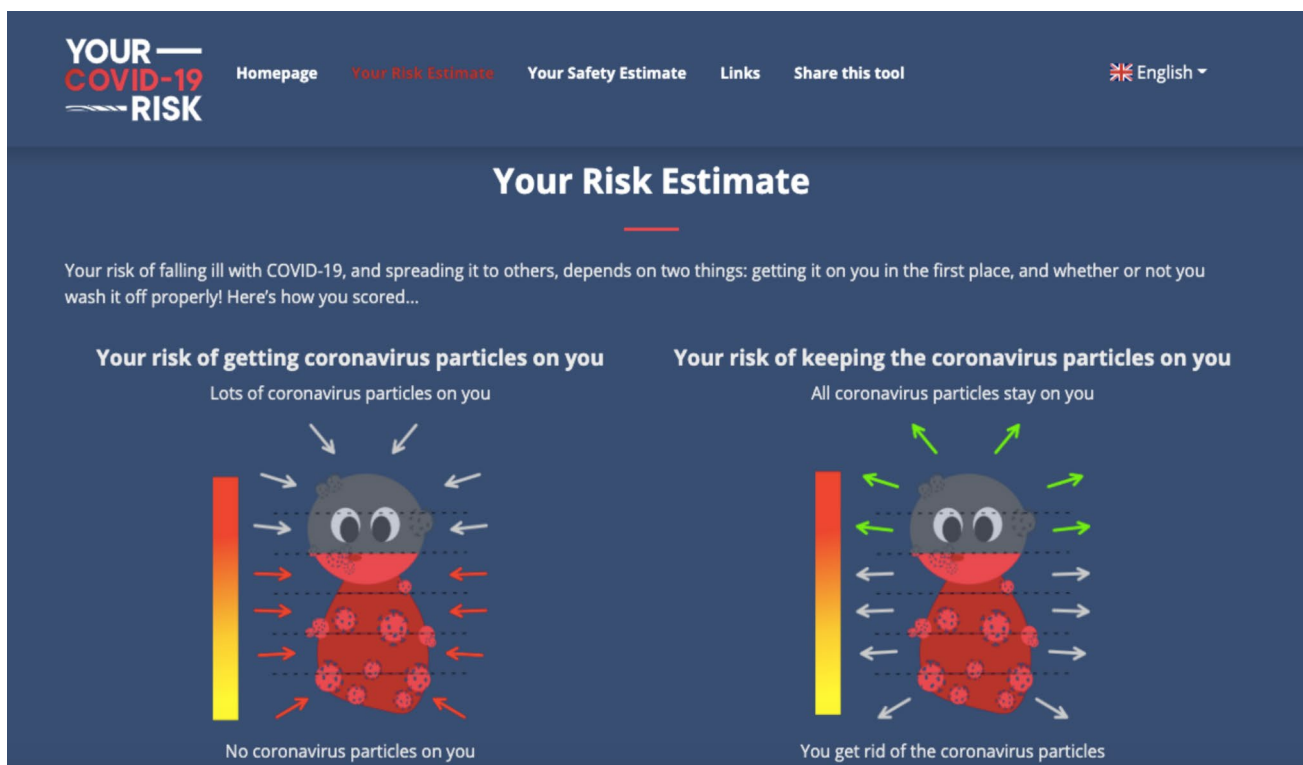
YOUR COVID-19 RISK

Homepage Your Risk Estimate Your Safety Estimate Links Share this tool

English

Your Risk Estimate

Your risk of falling ill with COVID-19, and spreading it to others, depends on two things: getting it on you in the first place, and whether or not you wash it off properly! Here's how you scored...

Your risk of getting coronavirus particles on you

Lots of coronavirus particles on you

No coronavirus particles on you

Your risk of keeping the coronavirus particles on you

All coronavirus particles stay on you

You get rid of the coronavirus particles